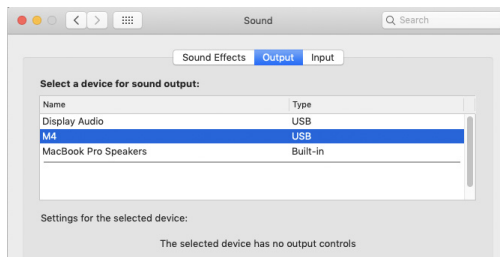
Sound

Search

Sound Effects Output Input

Select a device for sound output:

| Name | Type |
|---|---|
| Display Audio | USB |
| M4 | USB |
| MacBook Pro Speakers | Built-in |

Settings for the selected device:

The selected device has no output controls